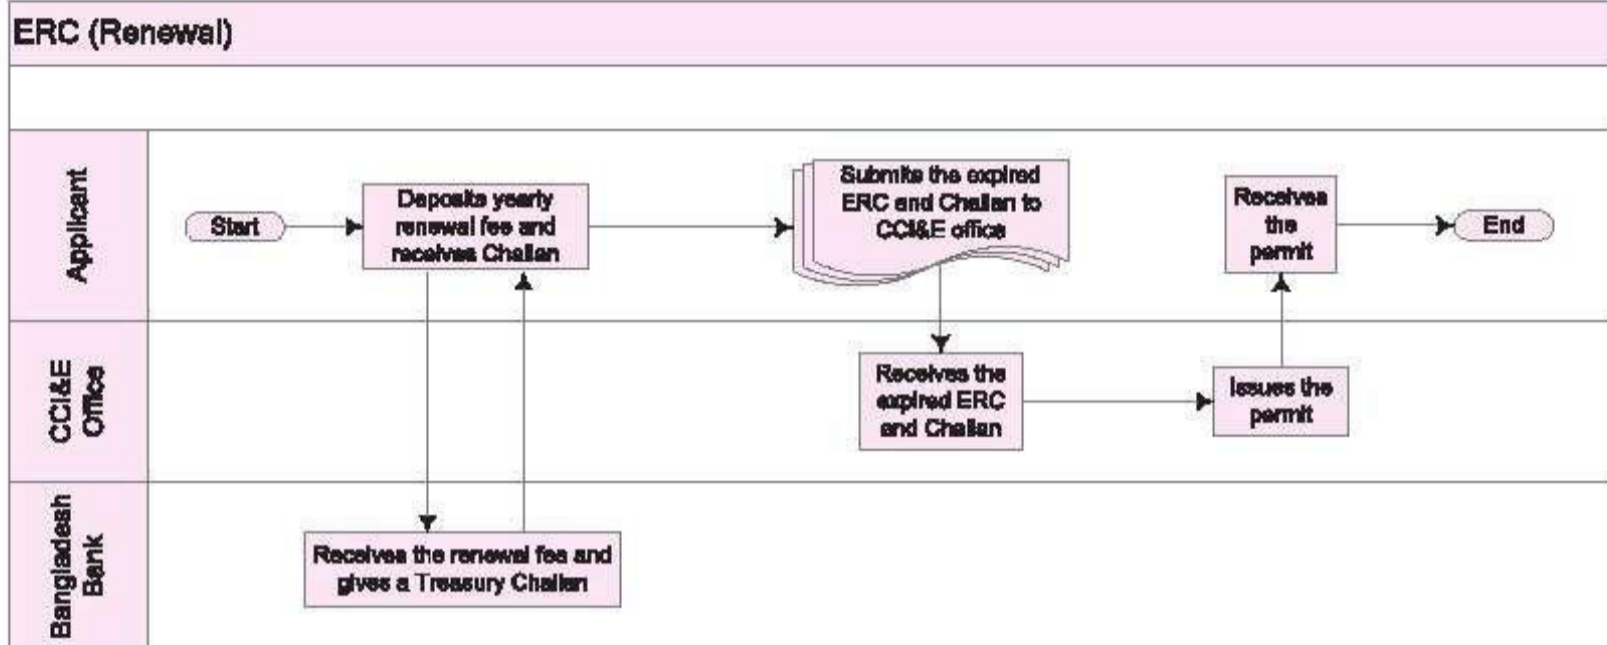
ERC (Renewal)

Applicant

Start

Deposits yearly renewal fee and receives Challan

Submits the expired ERC and Challan to CCI&E office

Receives the permit

End

CCI&E Office

Receives the expired ERC and Challan

Issues the permit

Bangladesh Bank

Receives the renewal fee and gives a Treasury Challan